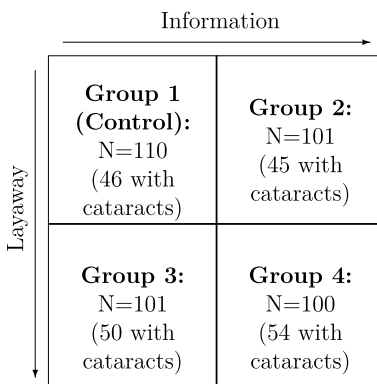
Information

Layaway

| **Group 1 (Control):** N=110 (46 with cataracts) | **Group 2:** N=101 (45 with cataracts) |
|---|---|
| **Group 3:** N=101 (50 with cataracts) | **Group 4:** N=100 (54 with cataracts) |